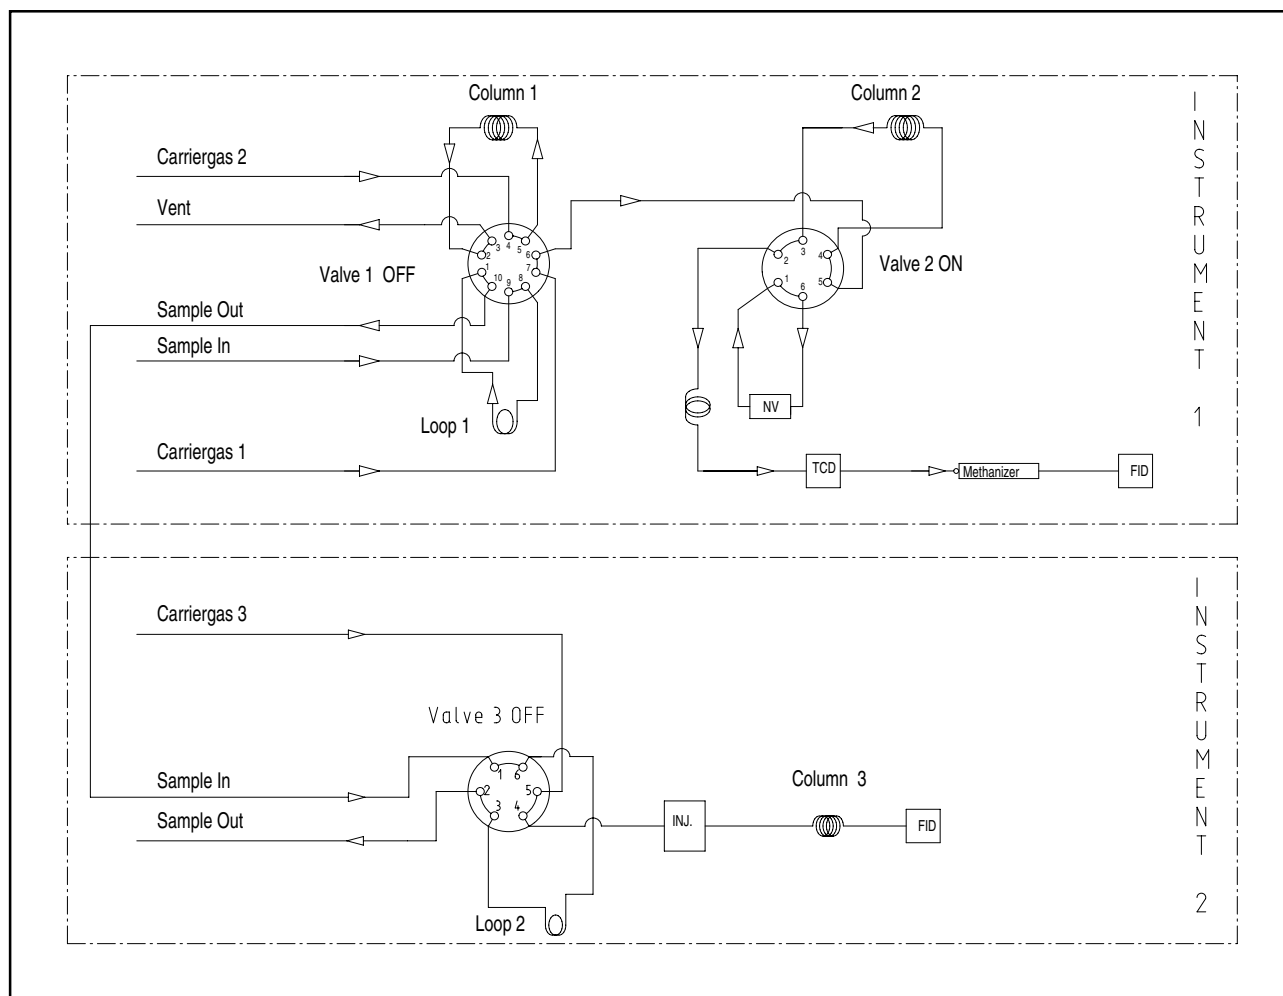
Column 1

Column 2

INSTRUMENT 1

Carriergas 2

Vent

3 4 5 6
2 7
1 8
10 9

Valve 1 OFF

2 3 4
1 6 5

Valve 2 ON

Sample Out

Sample In

Loop 1

NV

Carriergas 1

TCD

Methanizer

FID

INSTRUMENT 2

Carriergas 3

Valve 3 OFF

1 6
2 5
3 4

Sample In

Sample Out

Column 3

INJ.

FID

Loop 2